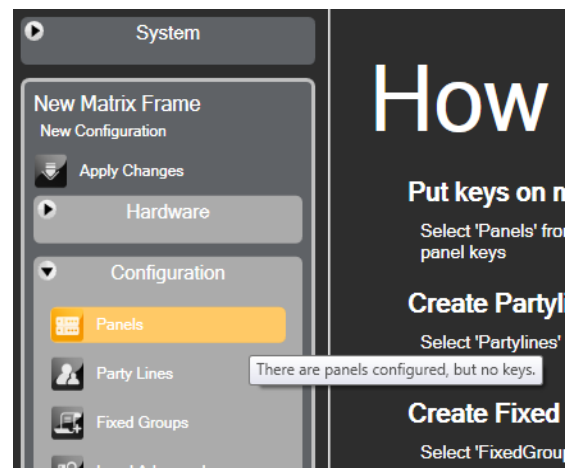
System

New Matrix Frame
New Configuration

Apply Changes

Hardware

Configuration

Panels

Party Lines

There are panels configured, but no keys.

Fixed Groups

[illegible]

How

Put keys on m

Select 'Panels' fro panel keys

Create Partyli

Select 'Partylines'

Create Fixed

Select 'FixedGroup